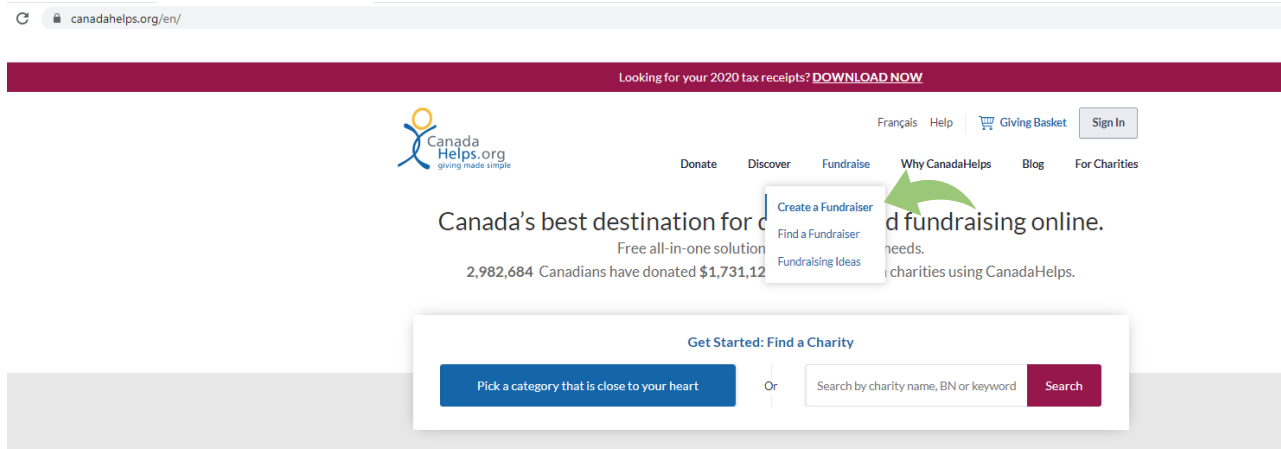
canadahelps.org/en/

Looking for your 2020 tax receipts? DOWNLOAD NOW

Canada Helps.org giving made simple

Français Help Giving Basket Sign In

Donate Discover Fundraise Why CanadaHelps Blog For Charities

Create a Fundraiser
Find a Fundraiser
Fundraising Ideas

Canada's best destination for d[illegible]d fundraising online.
Free all-in-one solution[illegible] needs.
2,982,684 Canadians have donated $1,731,12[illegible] charities using CanadaHelps.

Get Started: Find a Charity

Pick a category that is close to your heart Or Search by charity name, BN or keyword Search